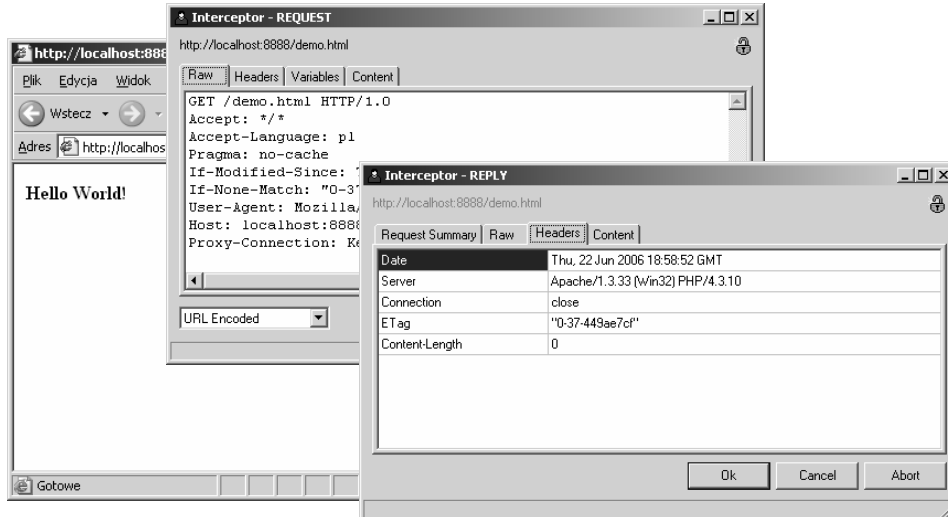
http://localhost:888

Plik Edycja Widok

Wstecz

Adres http://localhos

Hello World!

Gotowe

Interceptor - REQUEST

http://localhost:8888/demo.html

Raw | Headers | Variables | Content

GET /demo.html HTTP/1.0
Accept: */*
Accept-Language: pl
Pragma: no-cache
If-Modified-Since: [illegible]
If-None-Match: "0-3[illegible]
User-Agent: Mozilla/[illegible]
Host: localhost:888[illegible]
Proxy-Connection: Ke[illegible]

URL Encoded

Interceptor - REPLY

http://localhost:8888/demo.html

Request Summary | Raw | Headers | Content

| | |
|---|---|
| Date | Thu, 22 Jun 2006 18:58:52 GMT |
| Server | Apache/1.3.33 (Win32) PHP/4.3.10 |
| Connection | close |
| ETag | "0-37-449ae7cf" |
| Content-Length | 0 |

Ok Cancel Abort